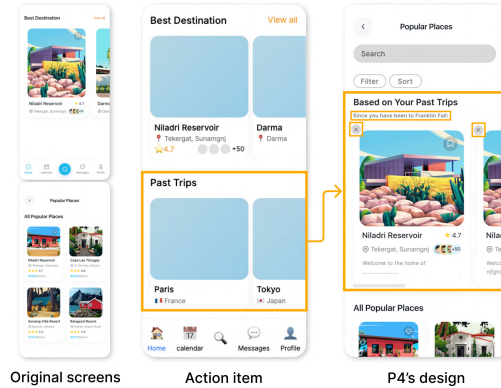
Best Destination View all

Niladri Reservoir 4.7
Tekergat, Sunamgnj

Popular Places

All Popular Places

Niladri Reservoir
Cox Las Tirrupe
Amsong Villa Resort
Rangpudi Resort

Original screens

Best Destination View all

Niladri Reservoir
Tekergat, Sunamgnj
4.7 +50

Darma
Darma

Past Trips

Paris
France

Tokyo
Japan

Home calendar Messages Profile

Action item

Popular Places

Search

Filter Sort

Based on Your Past Trips
Since you have been to Franklin Falls

Niladri Reservoir 4.7
Tekergat, Sunamgnj +50
Welcome to the home of

All Popular Places

P4's design